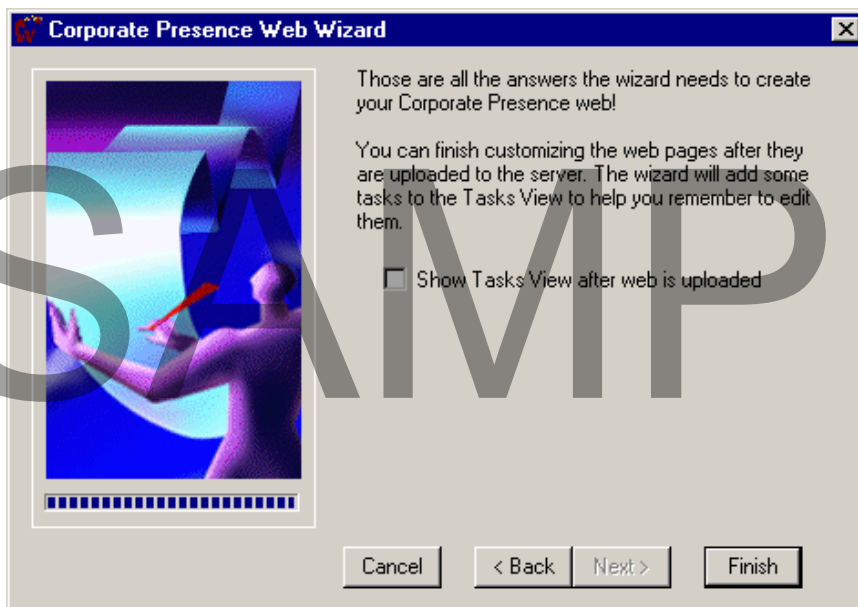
Corporate Presence Web Wizard

Those are all the answers the wizard needs to create your Corporate Presence web!

You can finish customizing the web pages after they are uploaded to the server. The wizard will add some tasks to the Tasks View to help you remember to edit them.

Show Tasks View after web is uploaded

SAMP

Cancel
< Back
Next >
Finish